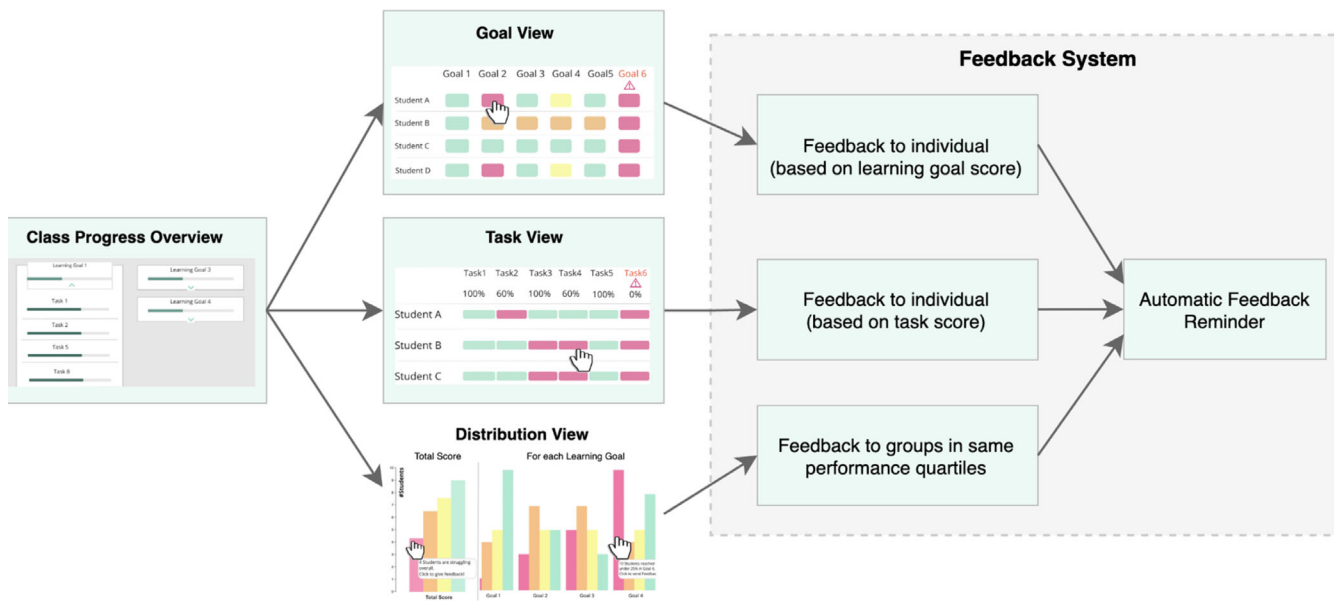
Class Progress Overview

Learning Goal 1

Task 1

Task 2

Task 5

Task 8

Learning Goal 3

Learning Goal 4

Goal View

| | Goal 1 | Goal 2 | Goal 3 | Goal 4 | Goal5 | Goal 6 |
|---|---|---|---|---|---|---|
| Student A | | | | | | |
| Student B | | | | | | |
| Student C | | | | | | |
| Student D | | | | | | |

Task View

| | Task1 | Task2 | Task3 | Task4 | Task5 | Task6 |
|---|---|---|---|---|---|---|
| | 100% | 60% | 100% | 60% | 100% | 0% |
| Student A | | | | | | |
| Student B | | | | | | |
| Student C | | | | | | |

Distribution View

Total Score

For each Learning Goal

#Students

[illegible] Students are struggling overall. Click to give feedback!

Total Score

Goal 1

Goal 2

Goal 3

Goal 4

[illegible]

Feedback System

Feedback to individual (based on learning goal score)

Feedback to individual (based on task score)

Feedback to groups in same performance quartiles

Automatic Feedback Reminder